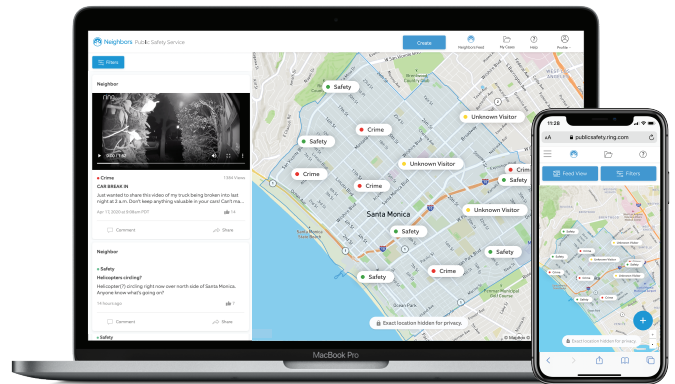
Neighbors Public Safety Service

Create

Neighbors Feed

My Cases

Help

Profile

Filters

Neighbor

ring

0:00 / 1:48

Crime

1394 Views

CAR BREAK IN

Just wanted to share this video of my truck being broken into last night at 1:00 AM. Don't leave anything valuable in your cars! Car Ma...

Apr 17 2020 at 8:48pm PDT

14

Comment

Share

Neighbor

Safety

Helicopters circling?

Helicopter(?) circling right now over north side of Santa Monica. Anyone know what's going on?

14 hours ago

3

Comment

Share

Safety

Safety

Crime

Unknown Visitor

Safety

Crime

Unknown Visitor

Crime

Crime

Safety

Unknown Visitor

Santa Monica

Safety

Safety

Crime

Safety

Exact location hidden for privacy.

MacBook Pro

aA

publicsafety.ring.com

Feed View

Filters

Exact location hidden for privacy.